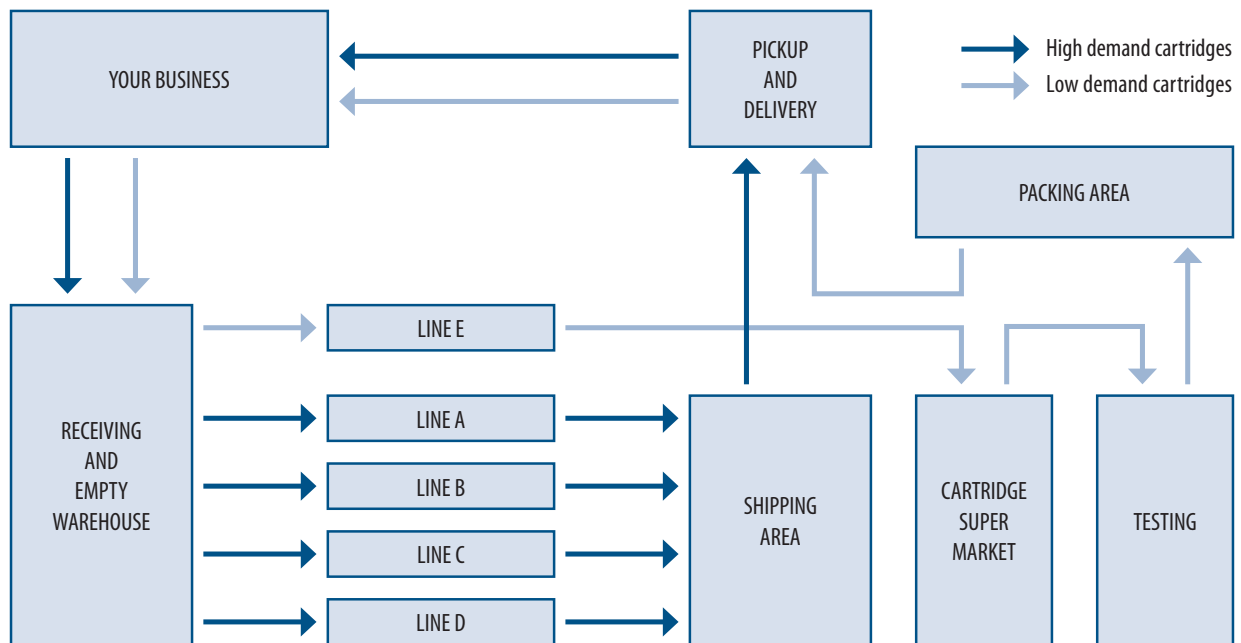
YOUR BUSINESS

PICKUP AND DELIVERY

High demand cartridges
Low demand cartridges

PACKING AREA

RECEIVING AND EMPTY WAREHOUSE

LINE E

LINE A

LINE B

LINE C

LINE D

SHIPPING AREA

CARTRIDGE SUPER MARKET

TESTING